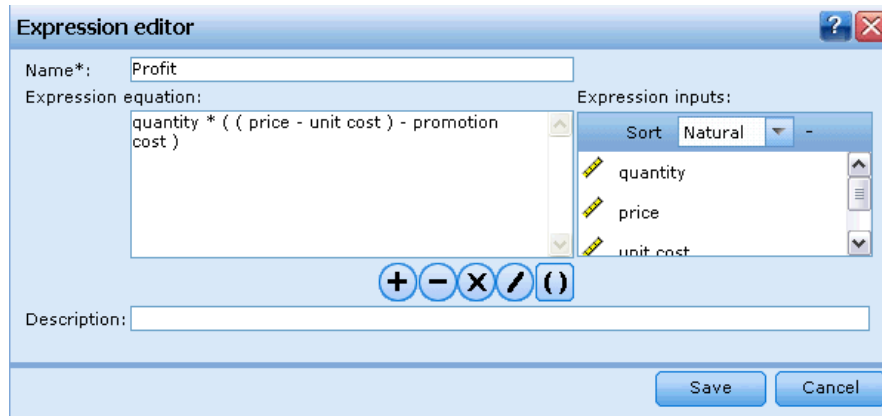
Expression editor

Name*: Profit

Expression equation:

quantity * ( ( price - unit cost ) - promotion cost )

Expression inputs:

Sort Natural -

quantity

price

unit cost

+ − X / ()

Description:

Save Cancel